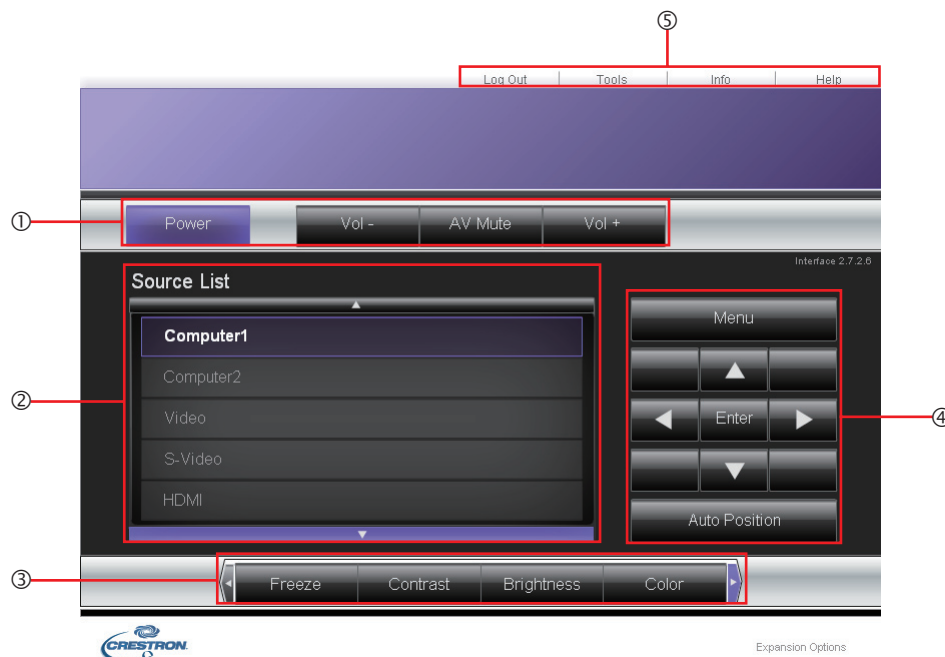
⑤

Log Out | Tools | Info | Help

①

Power

Vol -

AV Mute

Vol +

Interface 2.7.2.6

Source List

②

Computer1

Computer2

Video

S-Video

HDMI

Menu

Enter

④

Auto Position

③

Freeze

Contrast

Brightness

Color

CRESTRON.

Expansion Options